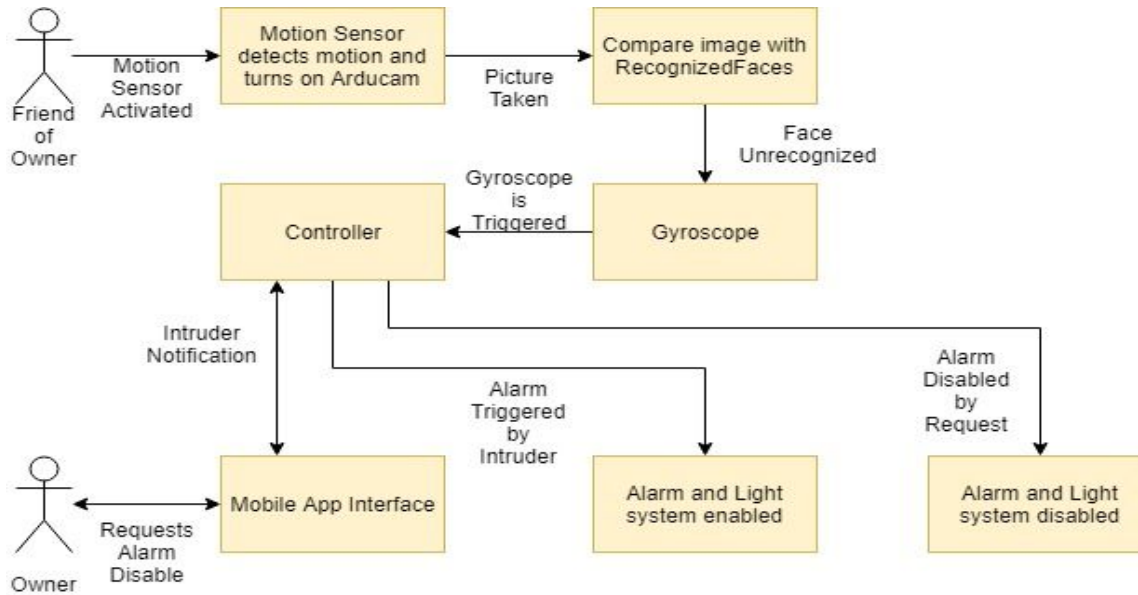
Friend of Owner

Motion Sensor Activated

Motion Sensor detects motion and turns on Arducam

Picture Taken

Compare image with RecognizedFaces

Face Unrecognized

Gyroscope is Triggered

Controller

Gyroscope

Intruder Notification

Alarm Triggered by Intruder

Alarm Disabled by Request

Owner

Requests Alarm Disable

Mobile App Interface

Alarm and Light system enabled

Alarm and Light system disabled